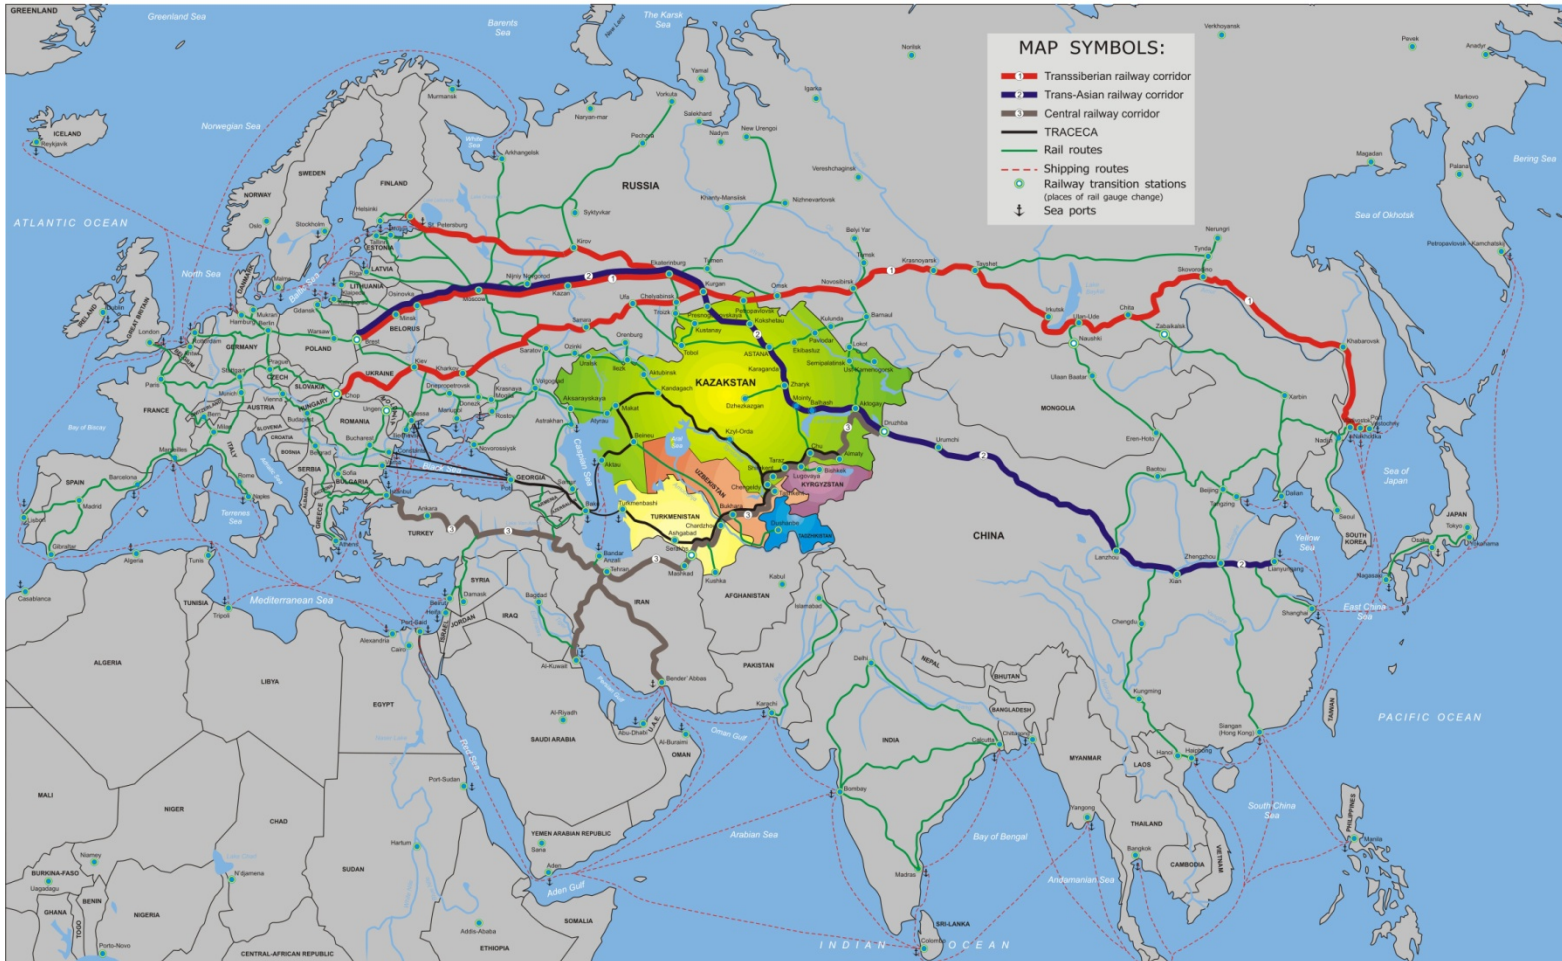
MAP SYMBOLS:
1 Transsiberian railway corridor
2 Trans-Asian railway corridor
3 Central railway corridor
TRACECA
Rail routes
Shipping routes
Railway transition stations (places of rail gauge change)
Sea ports

GREENLAND
Greenland Sea
Barents Sea
The Karsk Sea
Norwegian Sea
ICELAND
Reykjavik
ATLANTIC OCEAN
North Sea
Baltic Sea
White Sea
RUSSIA
FINLAND
SWEDEN
NORWAY
ESTONIA
LATVIA
LITHUANIA
BELORUS
POLAND
GERMANY
UKRAINE
CZECH
SLOVAKIA
AUSTRIA
HUNGARY
ROMANIA
FRANCE
Bay of Biscay
SPAIN
ITALY
CROATIA
BOSNIA
SERBIA
BULGARIA
GREECE
TURKEY
Black Sea
GEORGIA
Caspian Sea
KAZAKSTAN
UZBEKISTAN
TURKMENISTAN
KYRGYZSTAN
TADJIKISTAN
AFGHANISTAN
IRAN
IRAQ
SYRIA
JORDAN
ISRAEL
Mediterranean Sea
TUNISIA
ALGERIA
LIBYA
EGYPT
SAUDI ARABIA
U.A.E.
OMAN
Oman Gulf
Persian Gulf
Red Sea
YEMEN ARABIAN REPUBLIC
Aden Gulf
Arabian Sea
PAKISTAN
INDIA
NEPAL
BHUTAN
BANGLADESH
Bay of Bengal
SRI-LANKA
INDIAN OCEAN
MYANMAR
LAOS
THAILAND
CAMBODIA
VIETNAM
Andamanian Sea
South China Sea
PHILIPPINES
TAIWAN
East China Sea
Yellow Sea
SOUTH KOREA
JAPAN
Sea of Japan
Sea of Okhotsk
Bering Sea
PACIFIC OCEAN
CHINA
MONGOLIA
MALI
NIGER
CHAD
SUDAN
SOMALIA
ETHIOPIA
NIGERIA
BENIN
TOGO
GHANA
BURKINA-FASO
CENTRAL-AFRICAN REPUBLIC
St.Petersburg
Moscow
Kiev
Kharkov
Kazan
Kirov
Ekaterinburg
Tyumen
Omsk
Novosibirsk
Krasnoyarsk
Tayshet
Irkutsk
Ulan-Ude
Chita
Skovorodino
Khabarovsk
Vladivostok
Nakhodka
Kurgan
Chelyabinsk
Petropavlovsk
Kokshetau
ASTANA
Karaganda
Pavlodar
Semipalatinsk
Ust-Kamenogorsk
Aktogay
Druzhba
Urumchi
Lanzhou
Xian
Zhengzhou
Lianyungang
Almaty
Taraz
Shymkent
Bishkek
Tashkent
Bukhara
Chardzhou
Ashgabad
Turkmenbashi
Baku
Tehran
Mashkad
Bender Abbas
Ankara
Istanbul
Beineu
Aktau
Atyrau
Aktubinsk
Kzyl-Orda
Dzhezkazgan
Zharyk
Moyinty
Chu
Saratov
Orenburg
Volgograd
Rostov
Novorossiysk
Brest
Warsaw
Berlin
Paris
Madrid
Rome
Beijing
Shanghai
Karachi
Bombay
Calcutta
Madras
Colombo
Bangkok
Hanoi
Delhi
Aden
Port-Said
Cairo
Kabul
Tianjing
Dalian
Seoul
Tokyo
Osaka